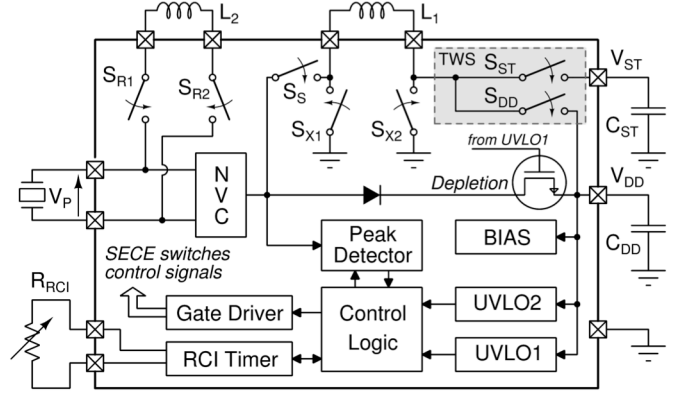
$L_2$

$L_1$

$S_{R1}$ $S_{R2}$ $S_S$ $S_{X1}$ $S_{X2}$

TWS $S_{ST}$ $S_{DD}$

$V_{ST}$

$C_{ST}$

from UVLO1

$V_{DD}$

Depletion

$C_{DD}$

$V_P$

N V C

Peak Detector

BIAS

SECE switches control signals

$R_{RCI}$

Gate Driver

Control Logic

UVLO2

RCI Timer

UVLO1